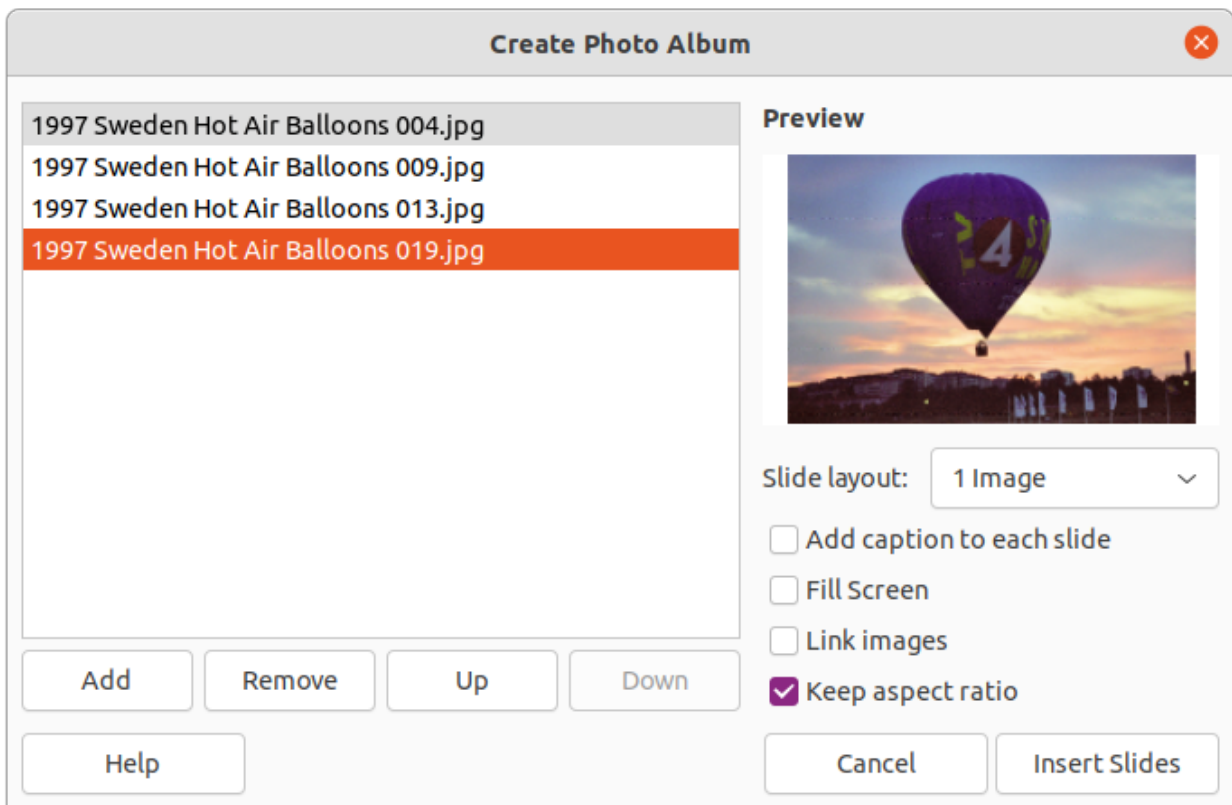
Create Photo Album

1997 Sweden Hot Air Balloons 004.jpg
1997 Sweden Hot Air Balloons 009.jpg
1997 Sweden Hot Air Balloons 013.jpg
1997 Sweden Hot Air Balloons 019.jpg

Preview

Slide layout: 1 Image

Add caption to each slide
Fill Screen
Link images
Keep aspect ratio

Add
Remove
Up
Down

Help
Cancel
Insert Slides